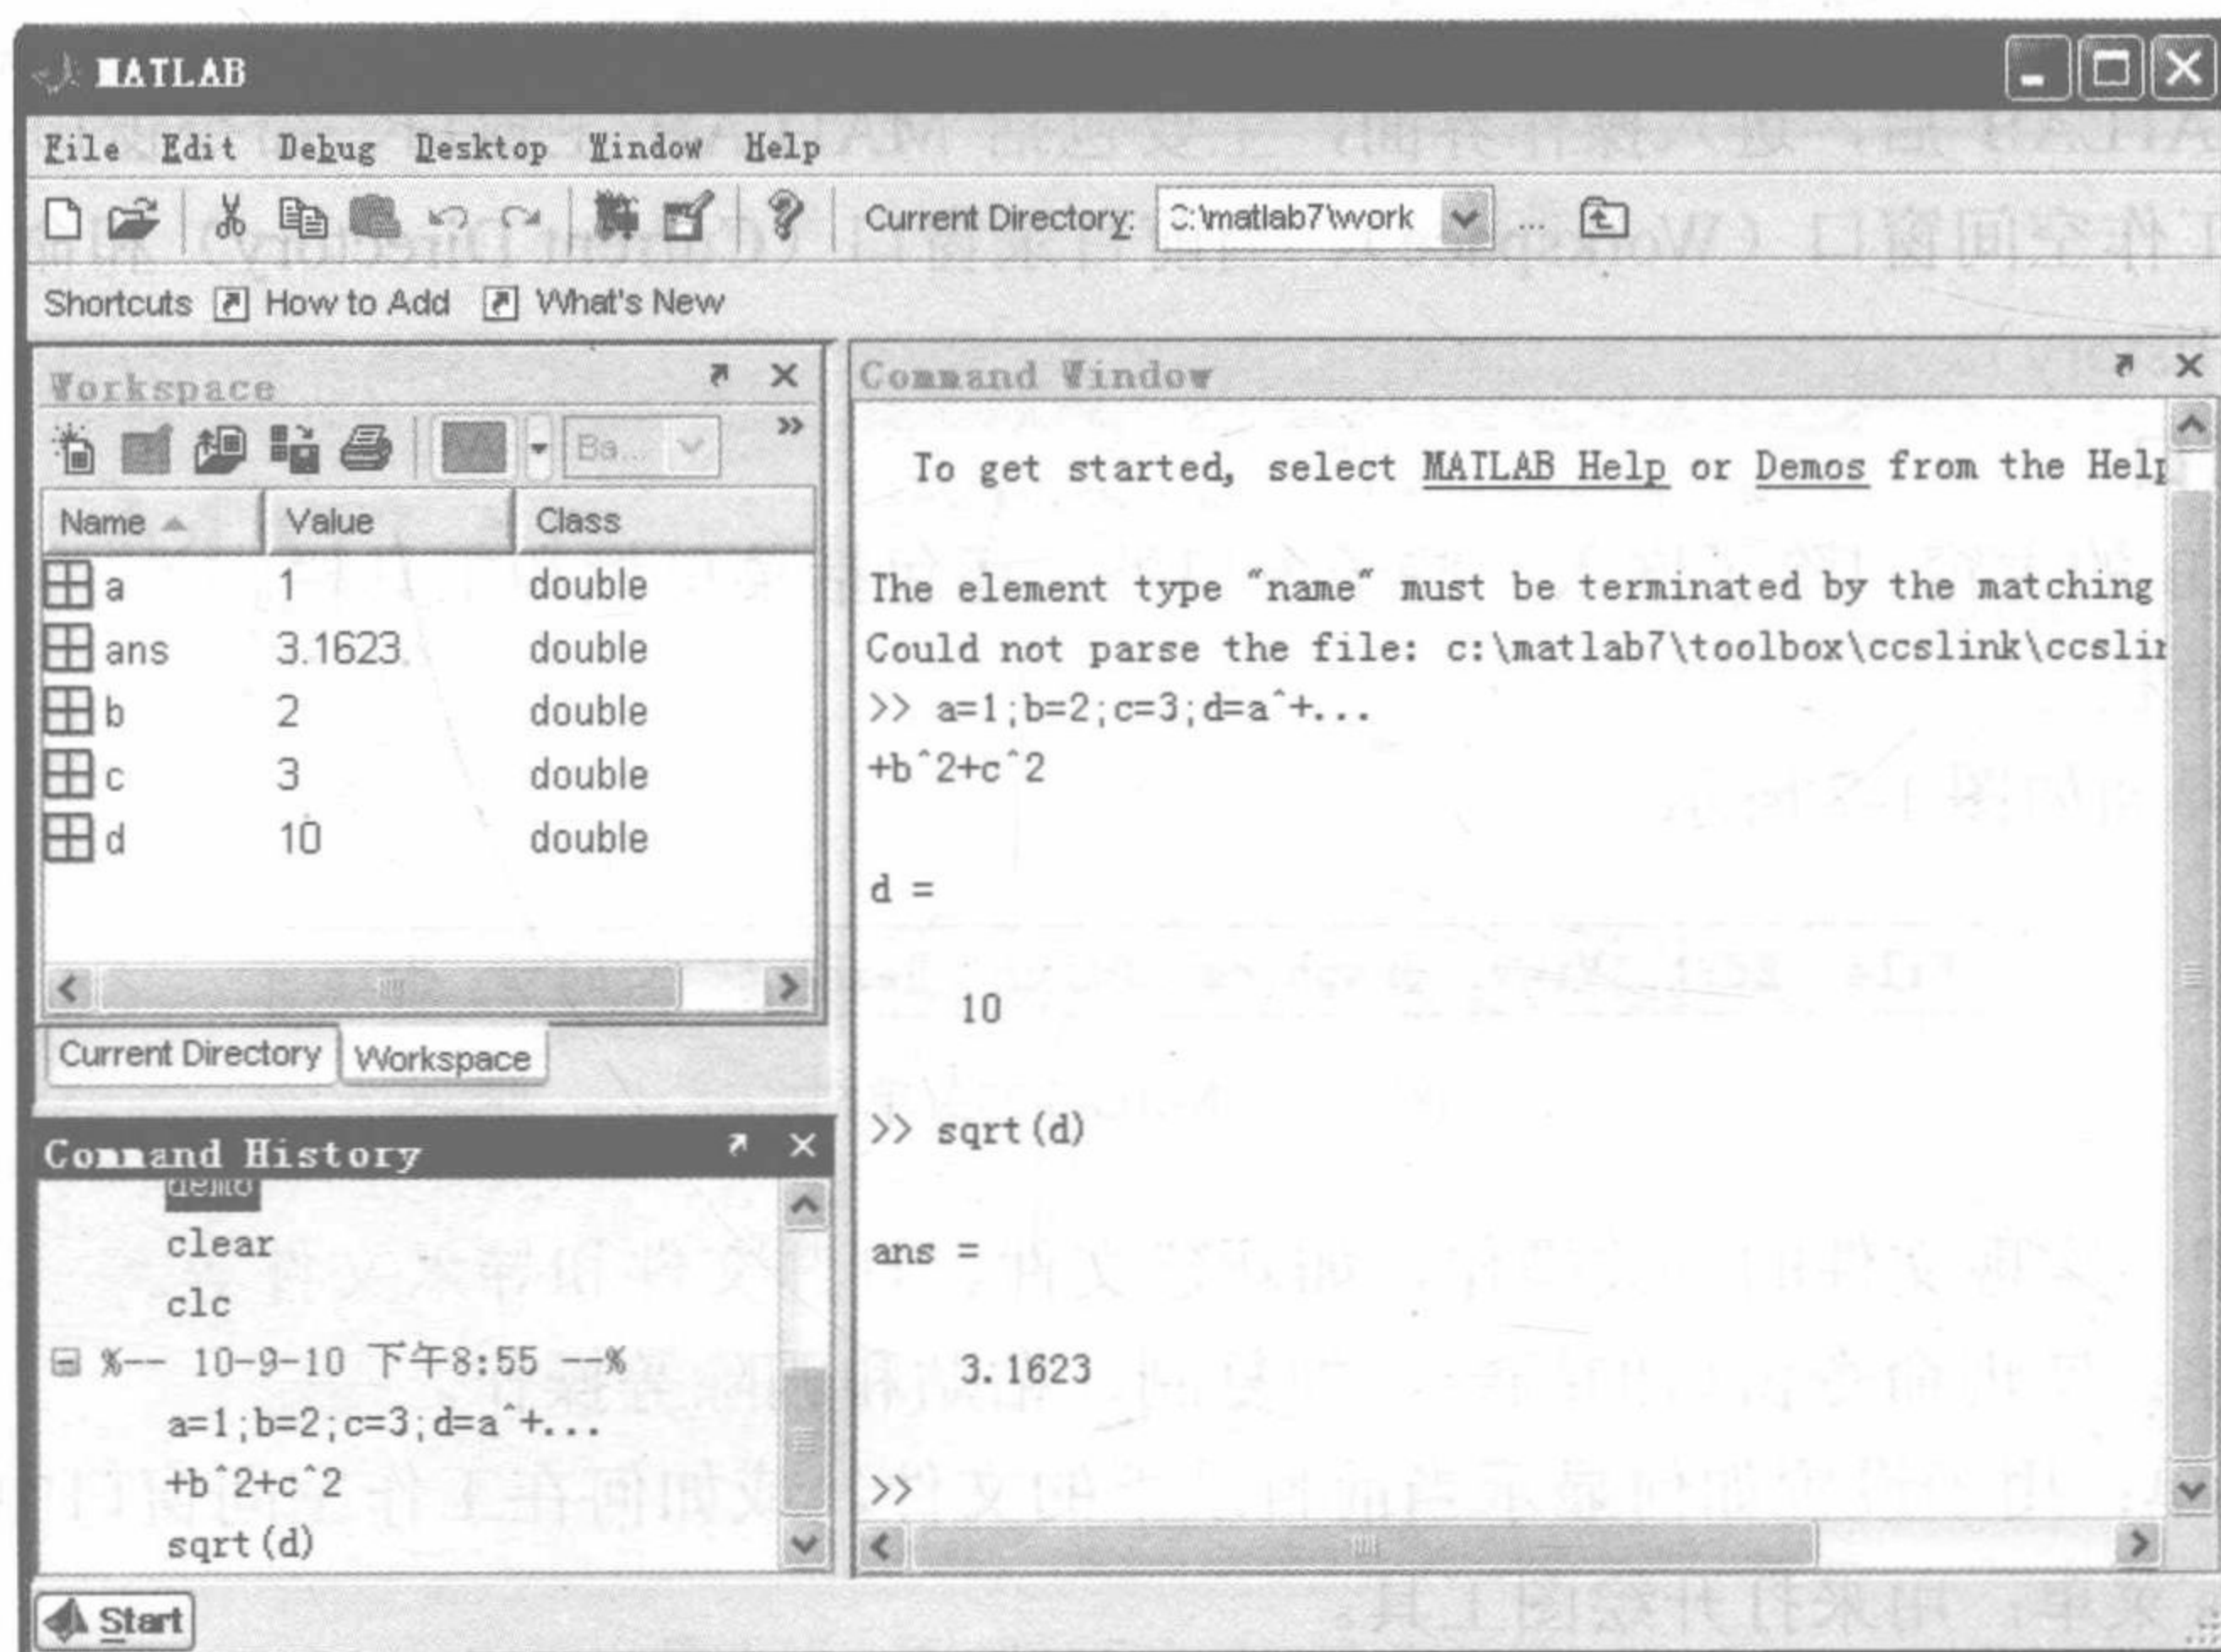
MATLAB

File Edit Debug Desktop Window Help

Current Directory: C:\matlab7\work ...

Shortcuts How to Add What's New

Workspace

Ba...

| Name | Value | Class |
|---|---|---|
| a | 1 | double |
| ans | 3.1623 | double |
| b | 2 | double |
| c | 3 | double |
| d | 10 | double |

Current Directory Workspace

Command History

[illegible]
clear
clc
%-- 10-9-10 下午8:55 --%
a=1;b=2;c=3;d=a^+...
+b^2+c^2
sqrt(d)

Command Window

To get started, select MATLAB Help or Demos from the Help

The element type "name" must be terminated by the matching
Could not parse the file: c:\matlab7\toolbox\ccslink\ccsli
>> a=1;b=2;c=3;d=a^+...
+b^2+c^2

d =

10

>> sqrt(d)

ans =

3.1623

>>

Start